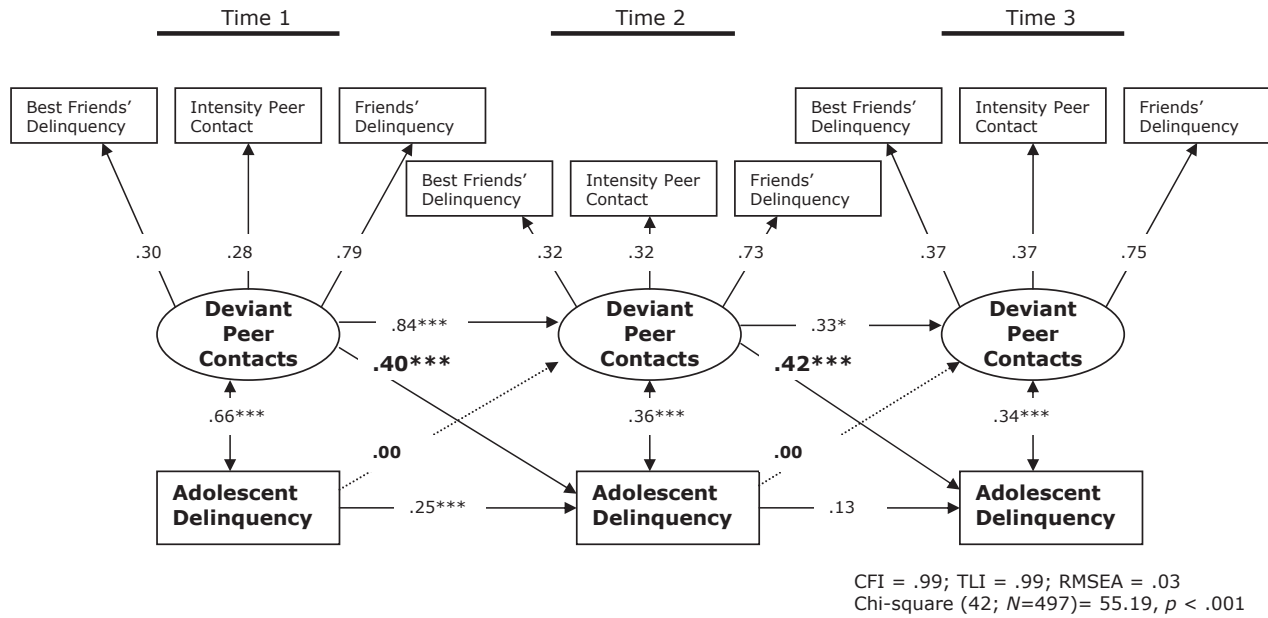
Time 1

Time 2

Time 3

Best Friends' Delinquency

Intensity Peer Contact

Friends' Delinquency

Best Friends' Delinquency

Intensity Peer Contact

Friends' Delinquency

Best Friends' Delinquency

Intensity Peer Contact

Friends' Delinquency

.30

.28

.79

.32

.32

.73

.37

.37

.75

Deviant Peer Contacts

.84***

Deviant Peer Contacts

.33*

Deviant Peer Contacts

.40***

.42***

.66***

.36***

.34***

.00

.00

Adolescent Delinquency

.25***

Adolescent Delinquency

.13

Adolescent Delinquency

CFI = .99; TLI = .99; RMSEA = .03
Chi-square (42; *N*=497)= 55.19, *p* < .001